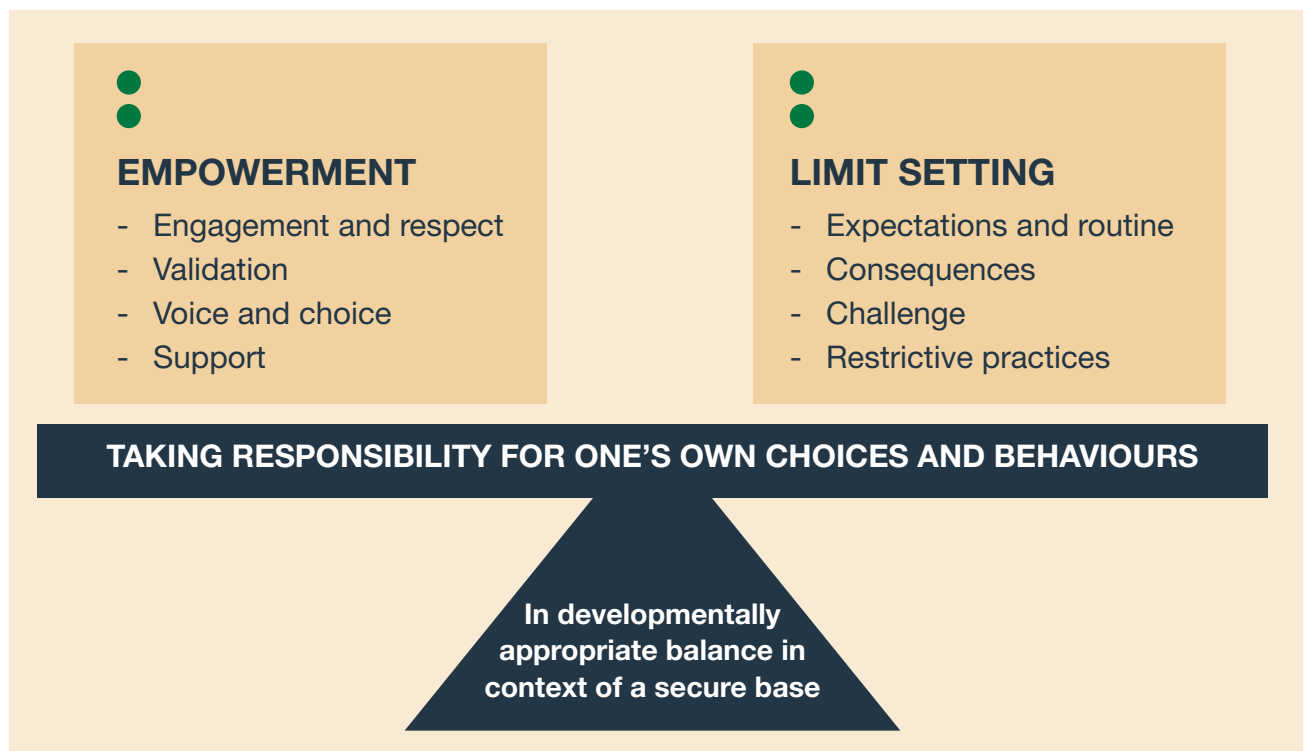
EMPOWERMENT
- Engagement and respect
- Validation
- Voice and choice
- Support

LIMIT SETTING
- Expectations and routine
- Consequences
- Challenge
- Restrictive practices

TAKING RESPONSIBILITY FOR ONE’S OWN CHOICES AND BEHAVIOURS

In developmentally appropriate balance in context of a secure base